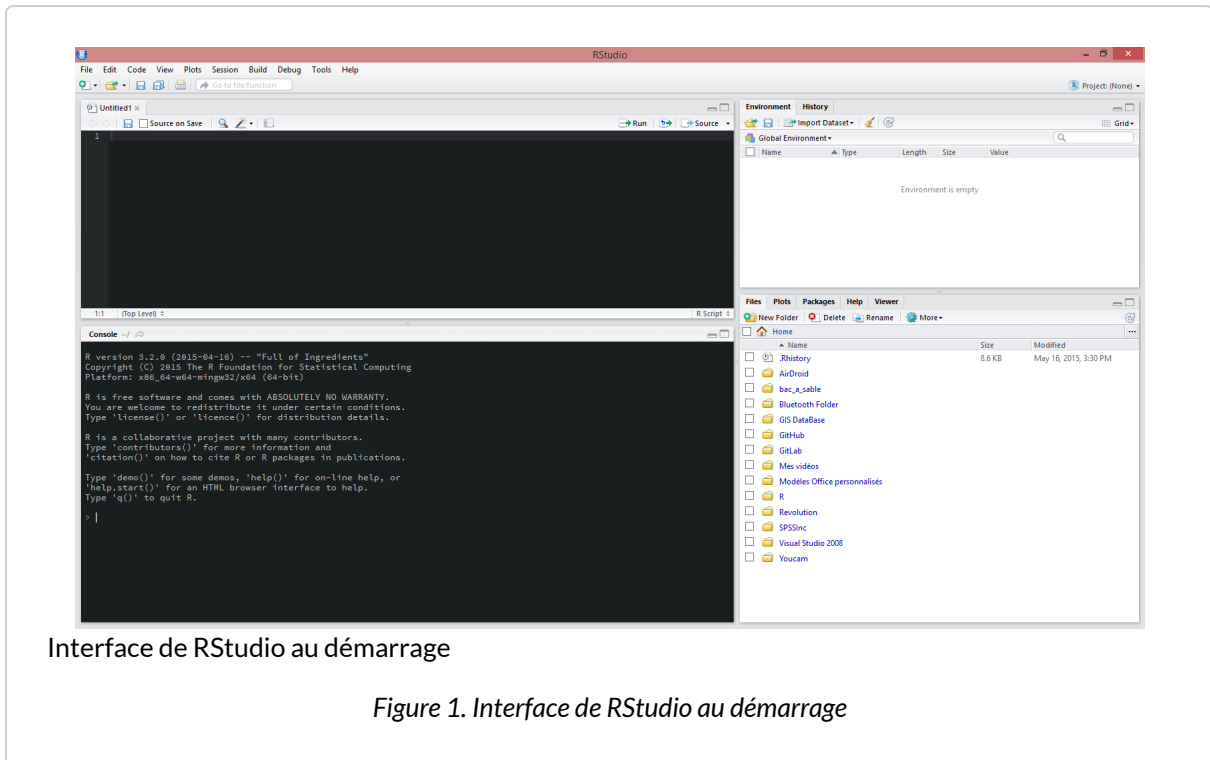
RStudio

File Edit Code View Plots Session Build Debug Tools Help

Go to file/function

Project: (None)

Untitled1

Source on Save

Run Source

1

1:1 (Top Level) R Script

Console ~/

R version 3.2.0 (2015-04-16) -- "Full of Ingredients"
Copyright (C) 2015 The R Foundation for Statistical Computing
Platform: x86_64-w64-mingw32/x64 (64-bit)

R is free software and comes with ABSOLUTELY NO WARRANTY.
You are welcome to redistribute it under certain conditions.
Type 'license()' or 'licence()' for distribution details.

R is a collaborative project with many contributors.
Type 'contributors()' for more information and
'citation()' on how to cite R or R packages in publications.

Type 'demo()' for some demos, 'help()' for on-line help, or
'help.start()' for an HTML browser interface to help.
Type 'q()' to quit R.

> |

Environment History

Import Dataset

Grid

Global Environment

| Name | Type | Length | Size | Value |
|---|---|---|---|---|

Environment is empty

Files Plots Packages Help Viewer

New Folder Delete Rename More

Home

| Name | Size | Modified |
|---|---|---|
| .Rhistory | 8.6 KB | May 16, 2015, 3:30 PM |
| AirDroid | | |
| bac_a_sable | | |
| Bluetooth Folder | | |
| GIS DataBase | | |
| GitHub | | |
| GitLab | | |
| Mes vidéos | | |
| Modèles Office personnalisés | | |
| R | | |
| Revolution | | |
| SPSSInc | | |
| Visual Studio 2008 | | |
| Youcam | | |

Interface de RStudio au démarrage

Figure 1. Interface de RStudio au démarrage